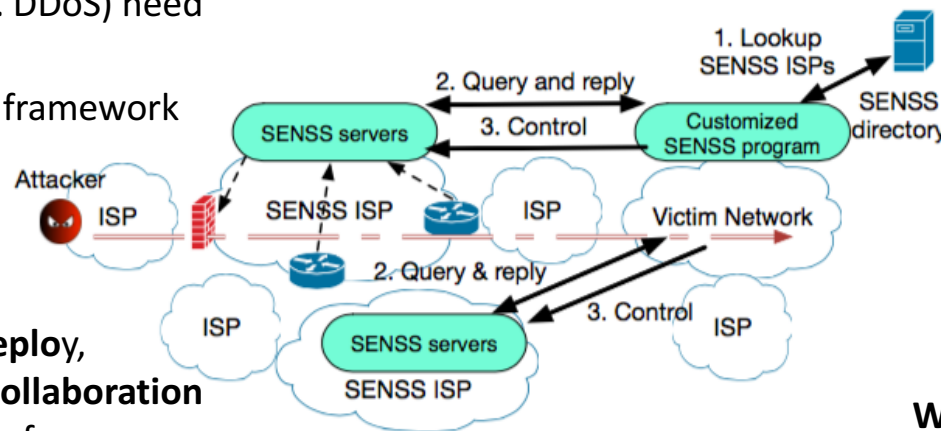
. DDoS) need

framework

eploy,
ollaboration

1. Lookup SENSS ISPs

SENSS directory

2. Query and reply

3. Control

SENSS servers

Customized SENSS program

Attacker

ISP

SENSS ISP

ISP

Victim Network

2. Query & reply

3. Control

ISP

ISP

SENSS servers

SENSS ISP

W